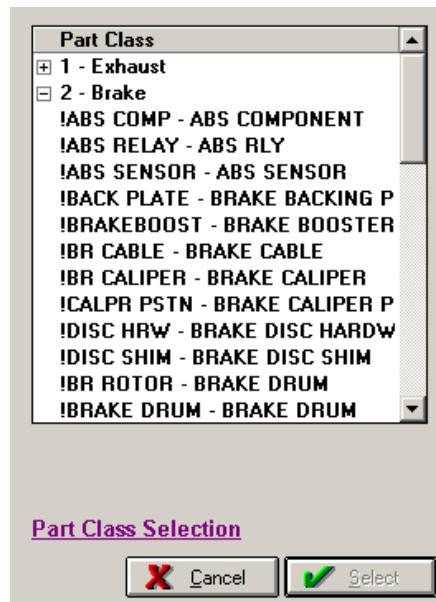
Part Class

1 - Exhaust

2 - Brake

!ABS COMP - ABS COMPONENT

!ABS RELAY - ABS RLY

!ABS SENSOR - ABS SENSOR

!BACK PLATE - BRAKE BACKING P

!BRAKEBOOST - BRAKE BOOSTER

!BR CABLE - BRAKE CABLE

!BR CALIPER - BRAKE CALIPER

!CALPR PSTN - BRAKE CALIPER P

!DISC HRW - BRAKE DISC HARDW

!DISC SHIM - BRAKE DISC SHIM

!BR ROTOR - BRAKE DRUM

!BRAKE DRUM - BRAKE DRUM

Part Class Selection

Cancel

Select